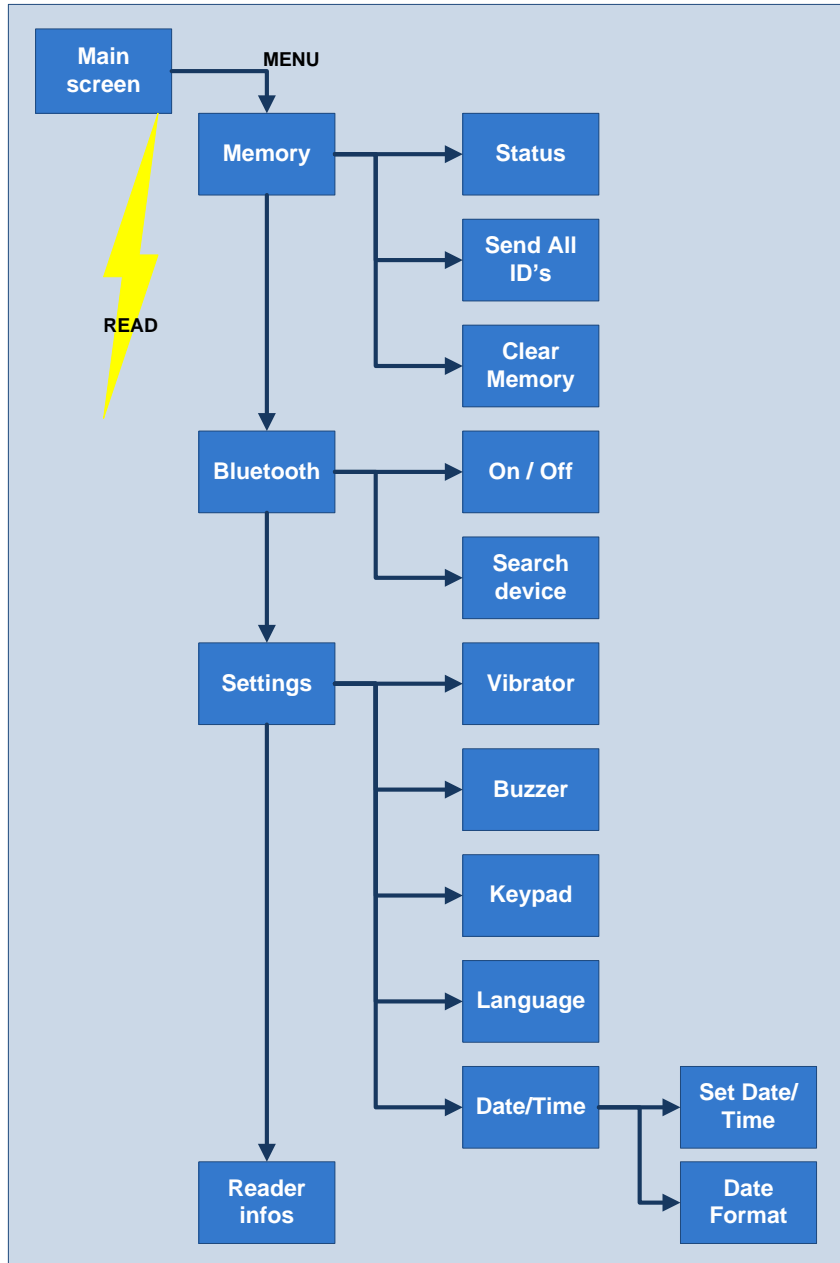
Main screen

MENU

READ

Memory

Status

Send All ID’s

Clear Memory

Bluetooth

On / Off

Search device

Settings

Vibrator

Buzzer

Keypad

Language

Date/Time

Set Date/ Time

Date Format

Reader infos